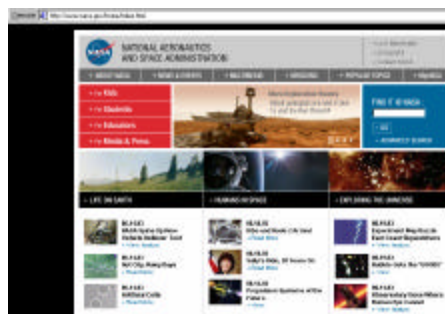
NASA NATIONAL AERONAUTICS AND SPACE ADMINISTRATION

+ ABOUT NASA + NEWS & EVENTS + MULTIMEDIA + MISSIONS + POPULAR TOPICS

+ For Kids
+ For Students
+ For Educators
+ For Media & Press

Mars Exploration Rovers

FIND IT @ NASA
GO
+ ADVANCED SEARCH

+ LIFE ON EARTH
+ HUMANS IN SPACE
+ EXPLORING THE UNIVERSE

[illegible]
+ Read More
+ Read More
+ Read More
+ Read More
+ Read More
+ Read More
+ View Feature
+ Read More
+ View Feature